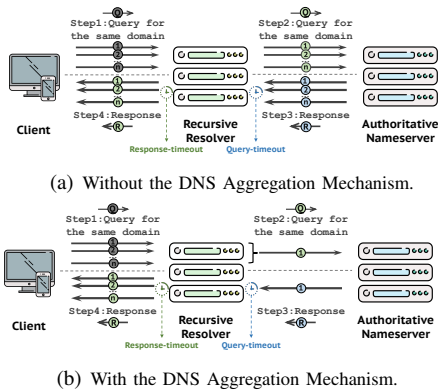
Q

Step1:Query for the same domain

1
2
n

1
2
n

Step4:Response

R

Client

Recursive Resolver

Response-timeout

Query-timeout

Q

Step2:Query for the same domain

1
2
n

1
2
n

Step3:Response

Authoritative Nameserver

(a) Without the DNS Aggregation Mechanism.

Q

Step1:Query for the same domain

1
2
n

1
2
n

Step4:Response

R

Client

Recursive Resolver

Response-timeout

Query-timeout

Q

Step2:Query for the same domain

1

1

Step3:Response

Authoritative Nameserver

(b) With the DNS Aggregation Mechanism.